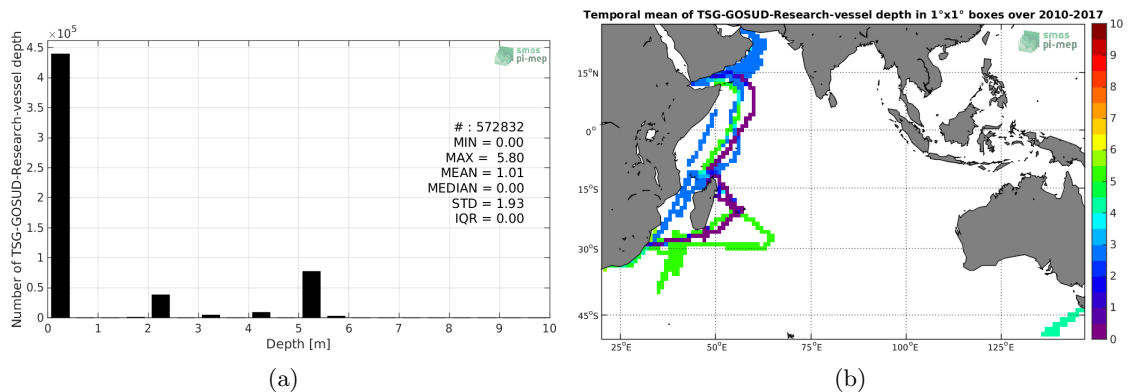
$\times 10^5$

4.5
4
3.5
3
2.5
2
1.5
1
0.5
0

Number of TSG-GOSUD-Research-vessel depth

smos pi-mep

# : 572832
MIN = 0.00
MAX = 5.80
MEAN = 1.01
MEDIAN = 0.00
STD = 1.93
IQR = 0.00

0 1 2 3 4 5 6 7 8 9 10

Depth [m]

(a)

Temporal mean of TSG-GOSUD-Research-vessel depth in 1°x1° boxes over 2010-2017

smos pi-mep

15°N
0°
15°S
30°S
45°S

25°E 50°E 75°E 100°E 125°E

10
9
8
7
6
5
4
3
2
1
0

(b)